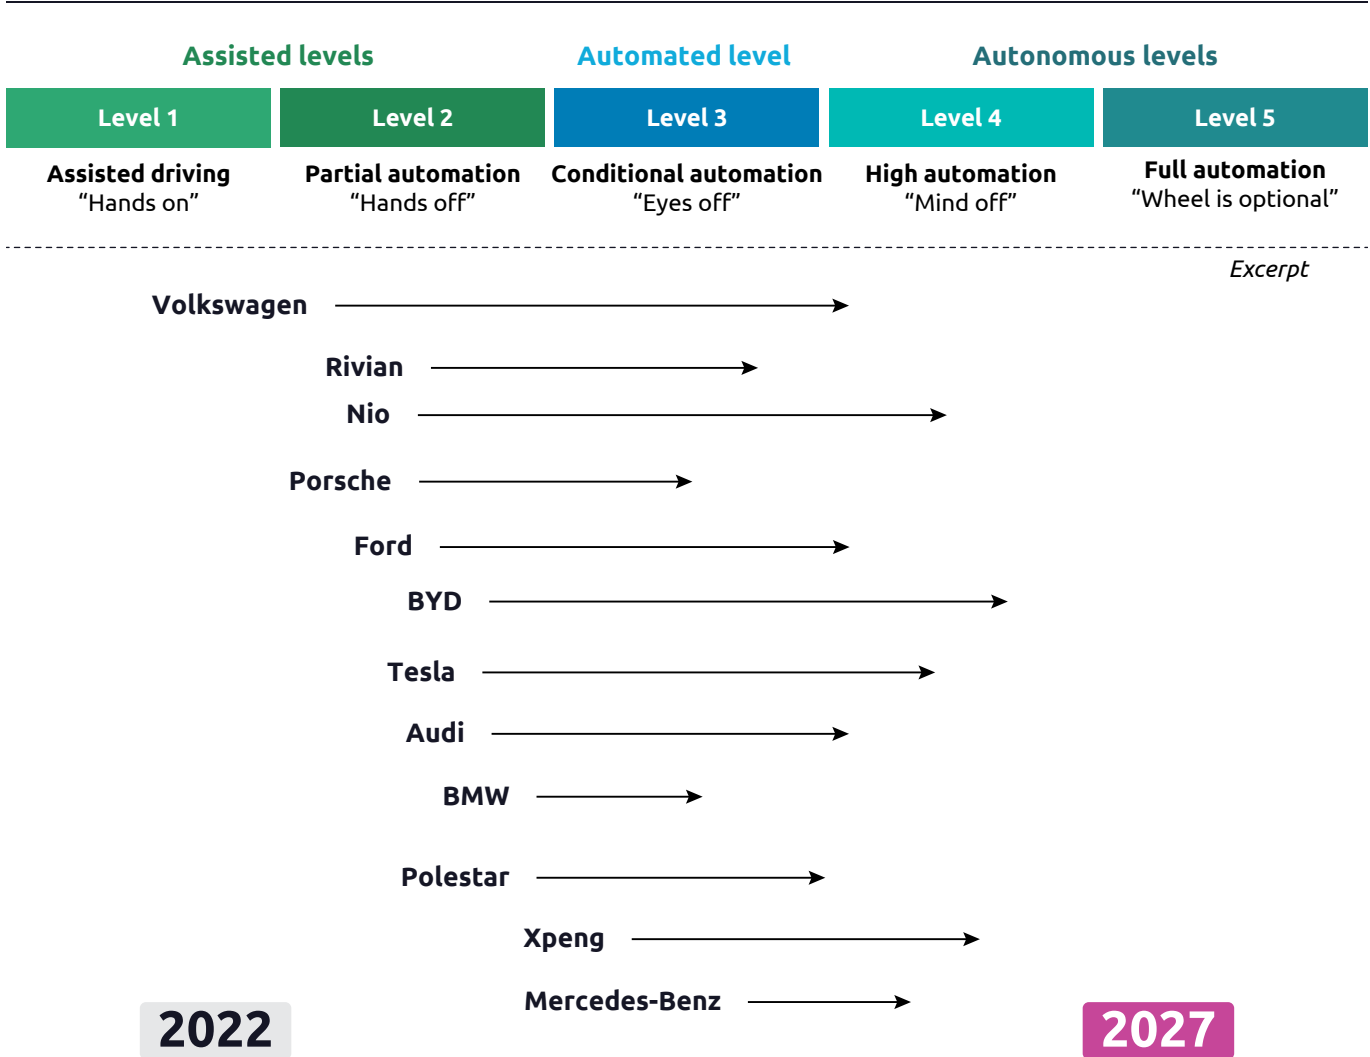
Assisted levels

Automated level

Autonomous levels

| Level 1 | Level 2 | Level 3 | Level 4 | Level 5 |
|---|---|---|---|---|
| Assisted driving "Hands on" | Partial automation "Hands off" | Conditional automation "Eyes off" | High automation "Mind off" | Full automation "Wheel is optional" |

Excerpt

Volkswagen

Rivian

Nio

Porsche

Ford

BYD

Tesla

Audi

BMW

Polestar

Xpeng

Mercedes-Benz

2022

2027